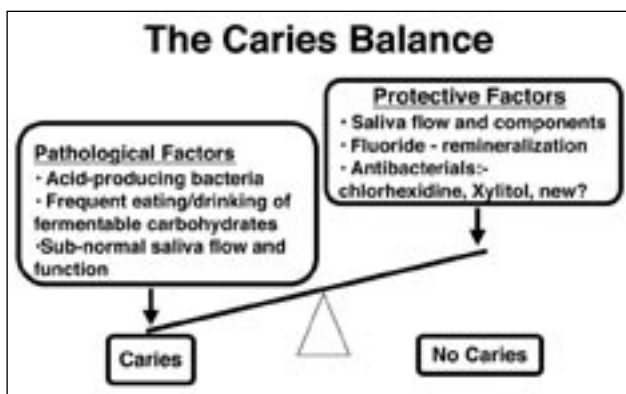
The Caries Balance

Pathological Factors
· Acid-producing bacteria
· Frequent eating/drinking of fermentable carbohydrates
·Sub-normal saliva flow and function

Protective Factors
· Saliva flow and components
· Fluoride - remineralization
· Antibacterials:- chlorhexidine, Xylitol, new?

Caries

No Caries